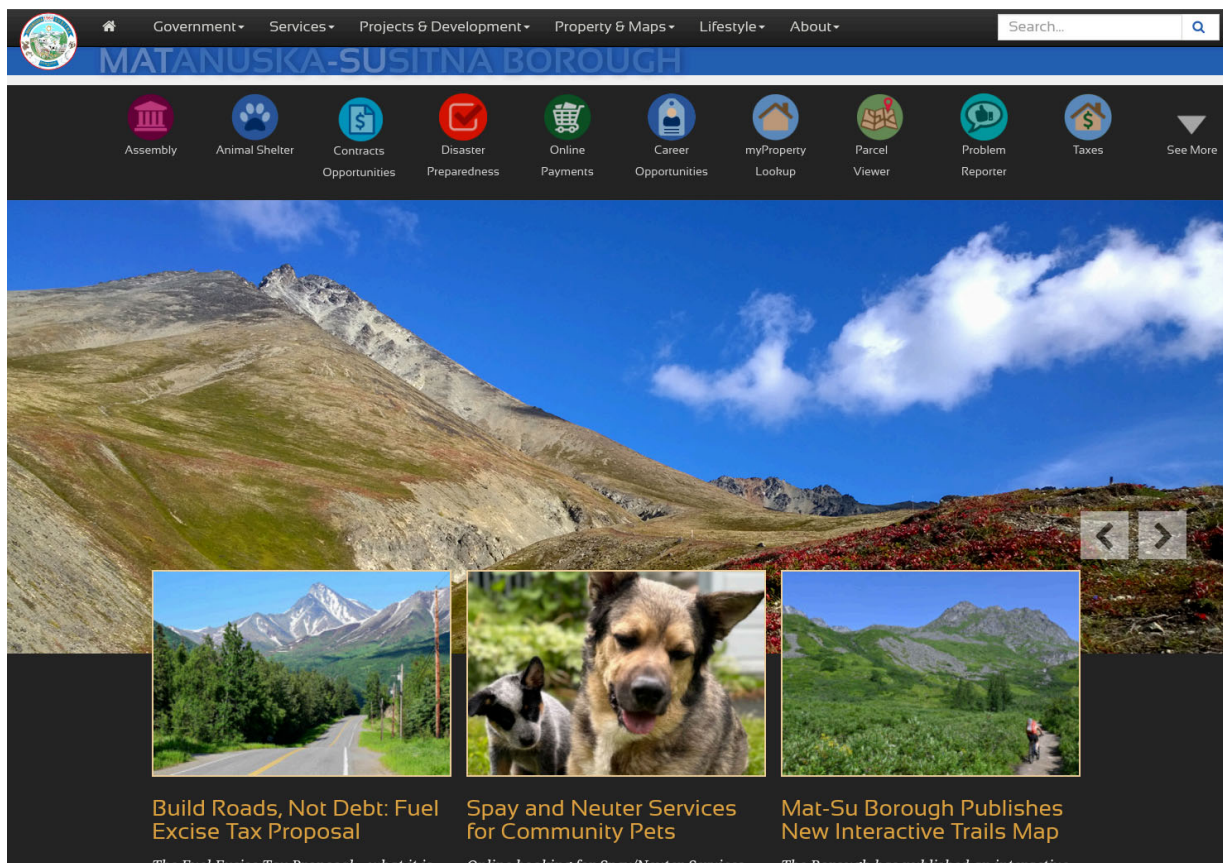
Government▾ Services▾ Projects & Development▾ Property & Maps▾ Lifestyle▾ About▾

Search...

MATANUSKA-SUSITNA BOROUGH

Assembly
Animal Shelter
Contracts Opportunities
Disaster Preparedness
Online Payments
Career Opportunities
myProperty Lookup
Parcel Viewer
Problem Reporter
Taxes
See More

Build Roads, Not Debt: Fuel Excise Tax Proposal

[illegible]

Spay and Neuter Services for Community Pets

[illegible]

Mat-Su Borough Publishes New Interactive Trails Map

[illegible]